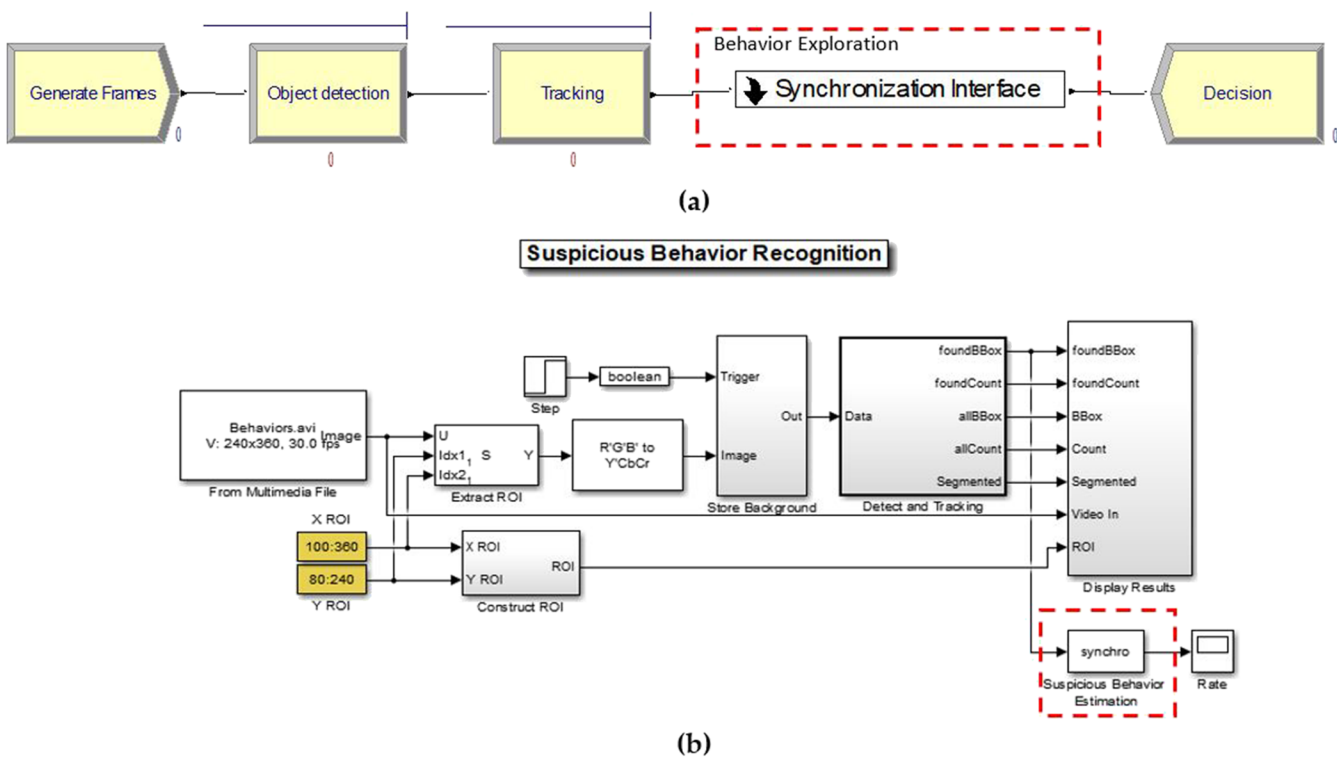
Behavior Exploration

Generate Frames

0

Object detection

0

Tracking

0

Synchronization Interface

Decision

0

(a)

Suspicious Behavior Recognition

Step

boolean

Trigger

Out

Data

foundBBox

foundCount

allBBox

allCount

Segmented

foundBBox

foundCount

BBox

Count

Segmented

Video In

ROI

Behaviors.avi
V: 240x360, 30.0 fps

Image

From Multimedia File

U

Idx1

Idx2

S

Y

Extract ROI

R'G'B' to Y'CbCr

Image

Store Background

Detect and Tracking

Display Results

X ROI

100:360

80:240

Y ROI

X ROI

Y ROI

ROI

Construct ROI

synchro

Suspicious Behavior Estimation

Rate

(b)